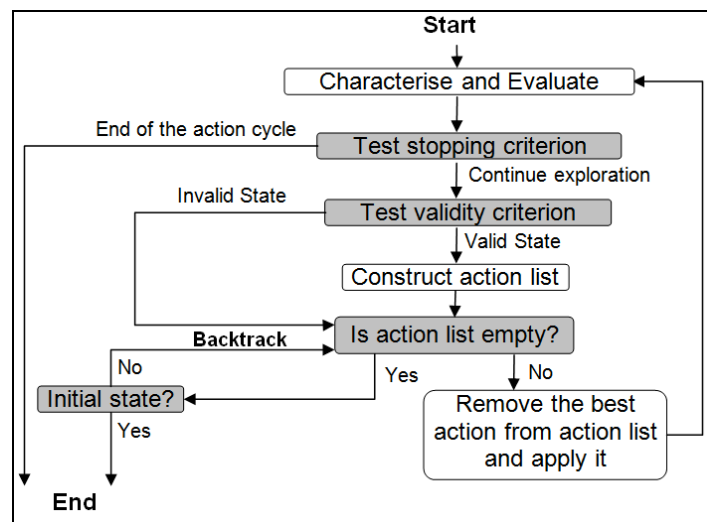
Start

Characterise and Evaluate

End of the action cycle

Test stopping criterion

Continue exploration

Invalid State

Test validity criterion

Valid State

Construct action list

Backtrack

Is action list empty?

No

Yes

No

Initial state?

Yes

Remove the best action from action list and apply it

End